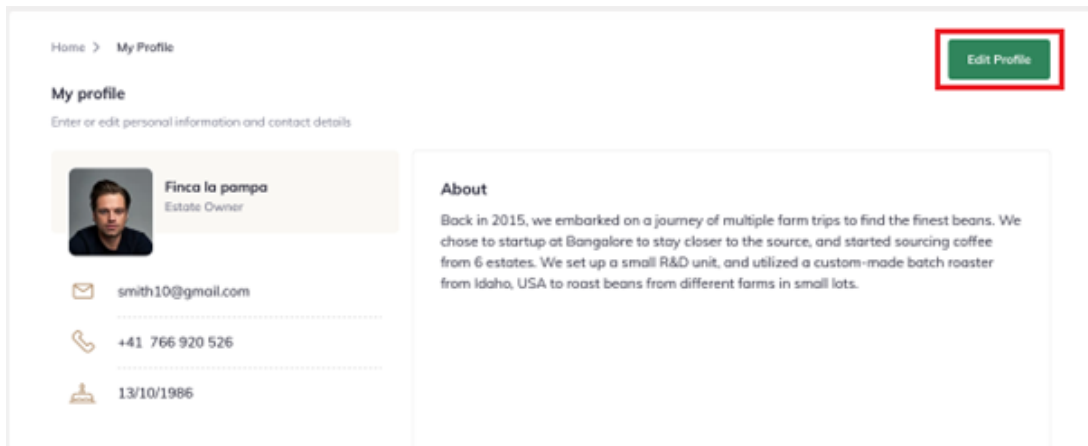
Home > My Profile

Edit Profile

My profile

Enter or edit personal information and contact details

Finca la pampa
Estate Owner

smith10@gmail.com

+41 766 920 526

13/10/1986

About

Back in 2015, we embarked on a journey of multiple farm trips to find the finest beans. We chose to startup at Bangalore to stay closer to the source, and started sourcing coffee from 6 estates. We set up a small R&D unit, and utilized a custom-made batch roaster from Idaho, USA to roast beans from different farms in small lots.